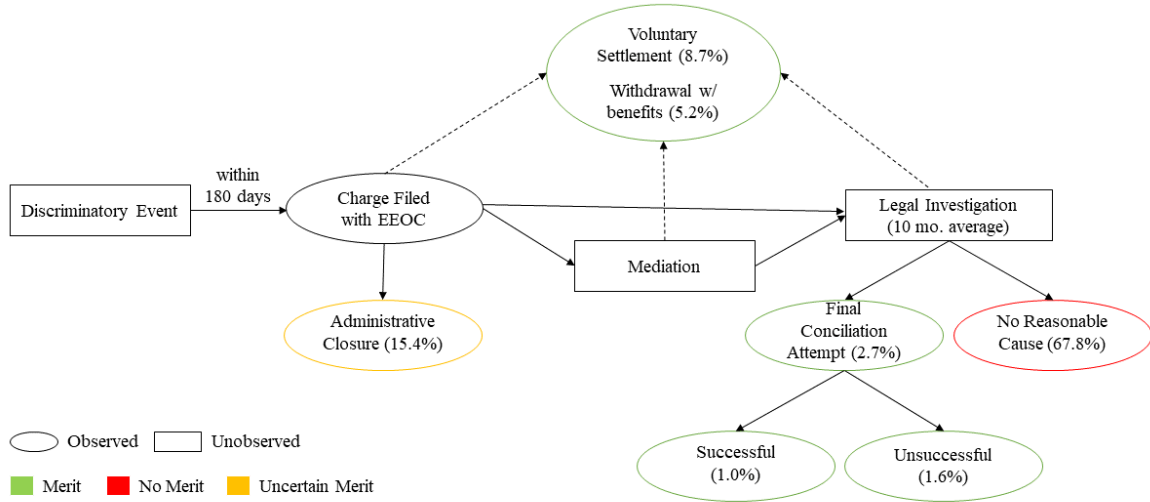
Voluntary Settlement (8.7%)

Withdrawal w/ benefits (5.2%)

Discriminatory Event

within 180 days

Charge Filed with EEOC

Legal Investigation (10 mo. average)

Mediation

Administrative Closure (15.4%)

Final Conciliation Attempt (2.7%)

No Reasonable Cause (67.8%)

Successful (1.0%)

Unsuccessful (1.6%)

Observed

Unobserved

Merit

No Merit

Uncertain Merit